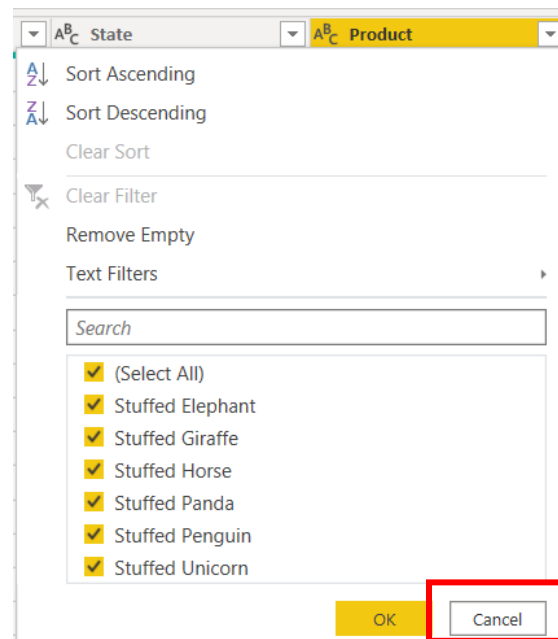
State | Product

Sort Ascending
Sort Descending
Clear Sort
Clear Filter
Remove Empty
Text Filters

Search

(Select All)
Stuffed Elephant
Stuffed Giraffe
Stuffed Horse
Stuffed Panda
Stuffed Penguin
Stuffed Unicorn

OK
Cancel